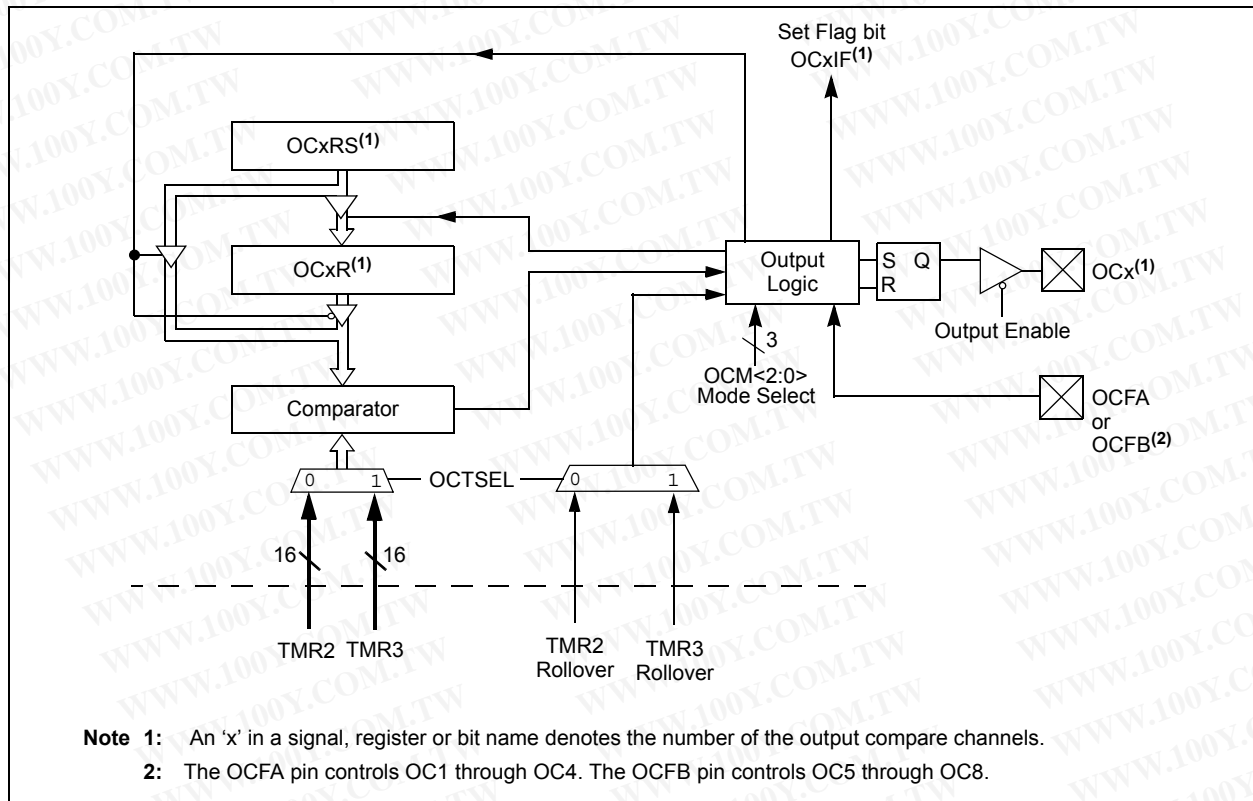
Set Flag bit
OCxIF$^{(1)}$

OCxRS$^{(1)}$

OCxR$^{(1)}$

Output Logic

S Q
R

OCx$^{(1)}$

Output Enable

3

OCM<2:0>
Mode Select

Comparator

OCFA
or
OCFB$^{(2)}$

0 1 OCTSEL 0 1

16 16

TMR2 TMR3

TMR2 Rollover TMR3 Rollover

Note 1: An 'x' in a signal, register or bit name denotes the number of the output compare channels.

2: The OCFA pin controls OC1 through OC4. The OCFB pin controls OC5 through OC8.

WWW.100Y.COM.TW